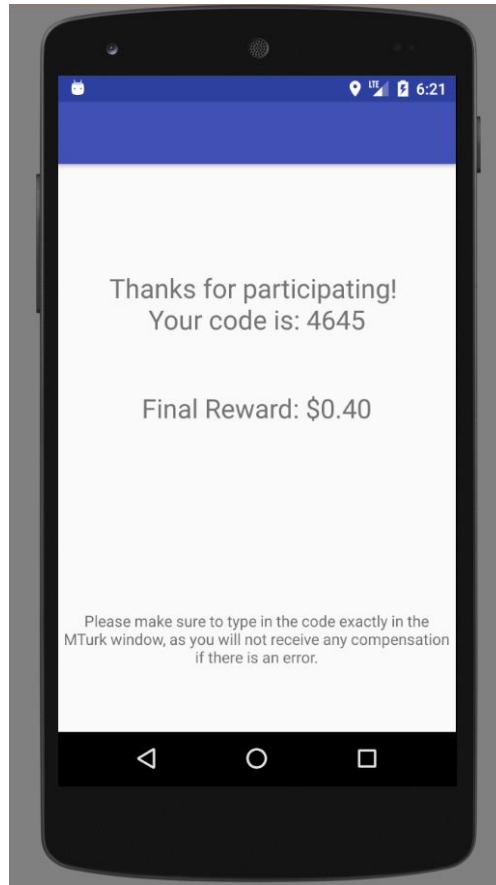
LTE 6:21

Thanks for participating!
Your code is: 4645

Final Reward: $0.40

Please make sure to type in the code exactly in the MTurk window, as you will not receive any compensation if there is an error.